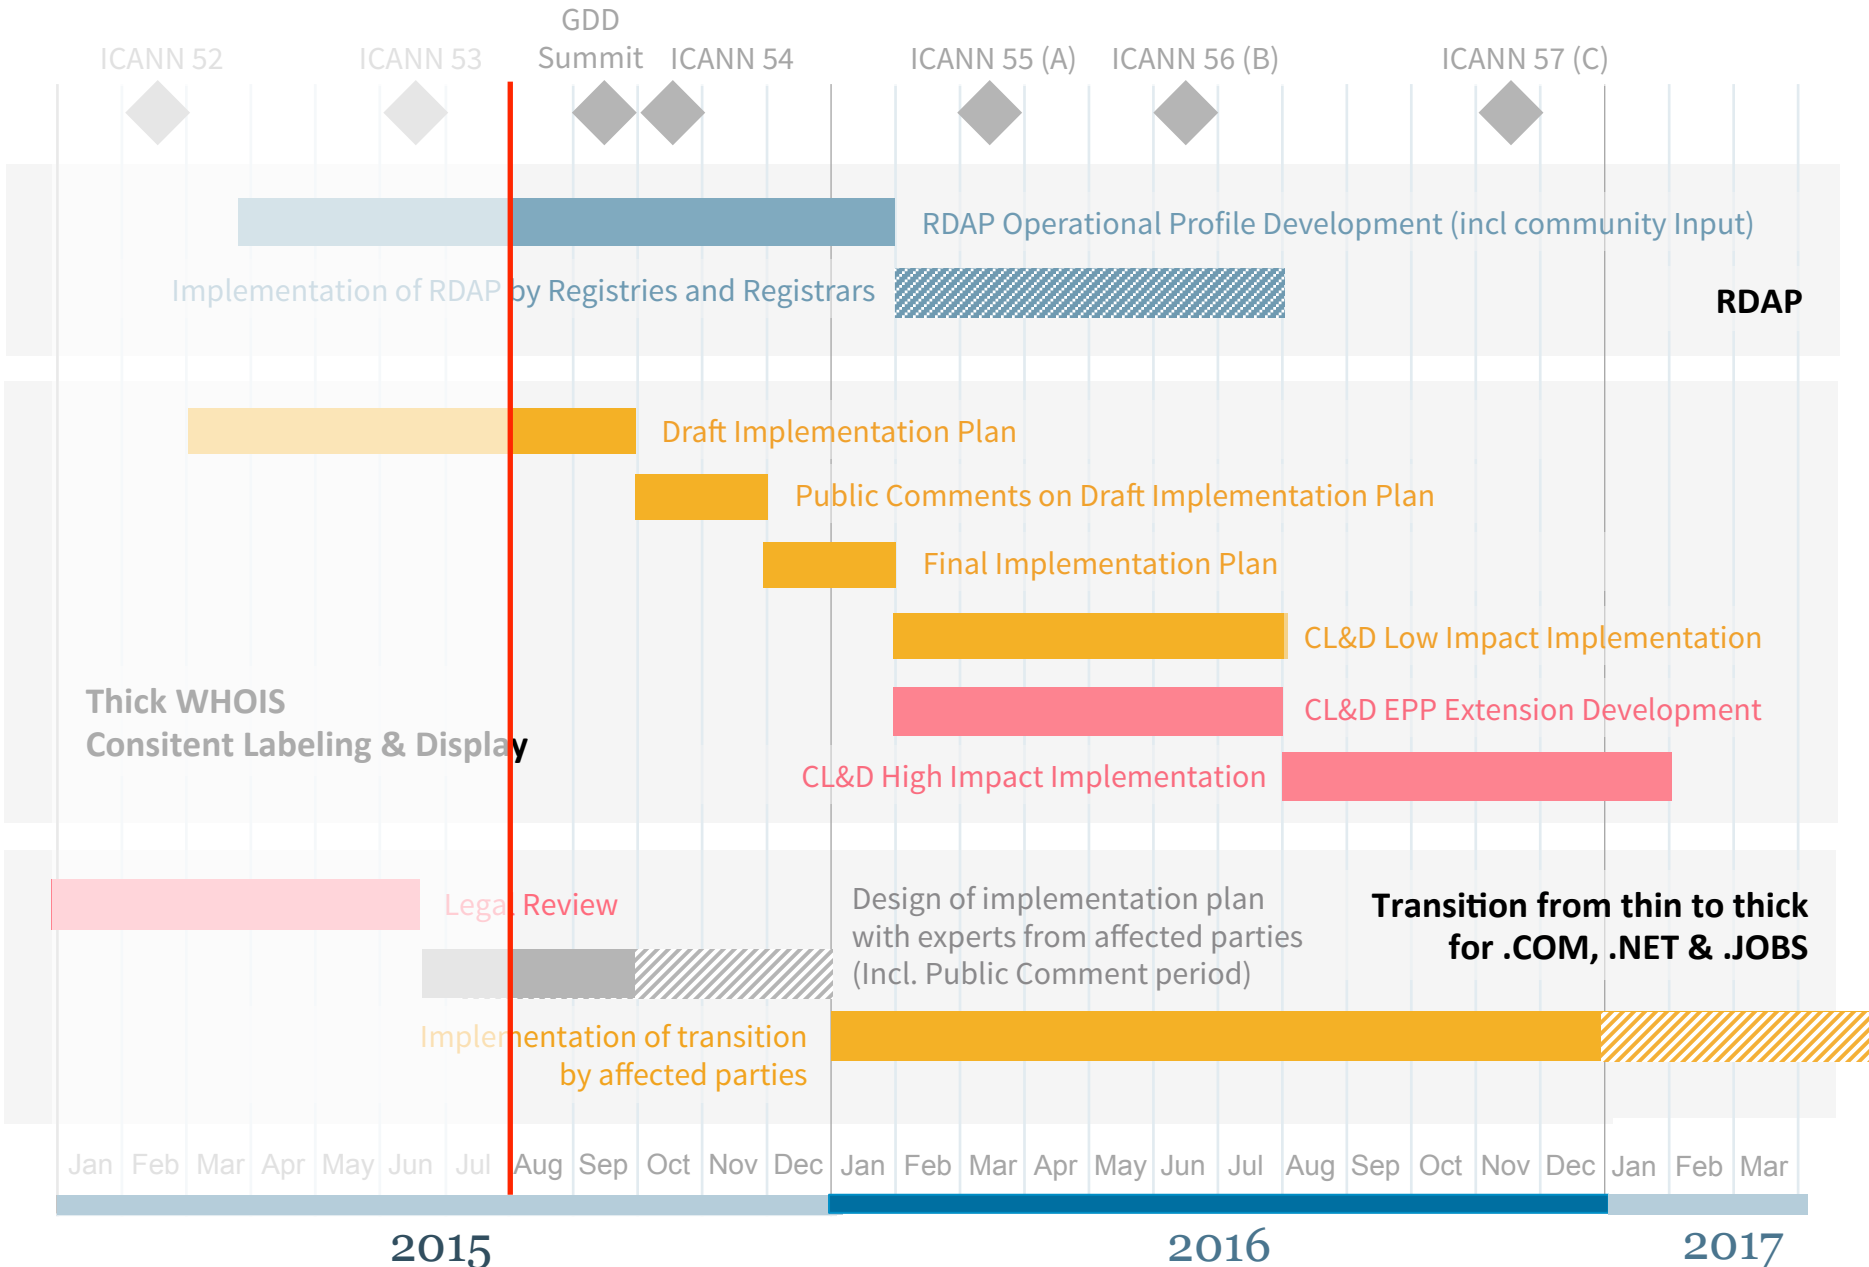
GDD Summit

ICANN 52 ICANN 53 ICANN 54 ICANN 55 (A) ICANN 56 (B) ICANN 57 (C)

RDAP Operational Profile Development (incl community Input)

Implementation of RDAP by Registries and Registrars

RDAP

Draft Implementation Plan

Public Comments on Draft Implementation Plan

Final Implementation Plan

CL&D Low Impact Implementation

CL&D EPP Extension Development

Thick WHOIS
Consitent Labeling & Display

CL&D High Impact Implementation

Legal Review

Design of implementation plan with experts from affected parties (Incl. Public Comment period)

Transition from thin to thick for .COM, .NET & .JOBS

Implementation of transition by affected parties

Jan Feb Mar Apr May Jun Jul Aug Sep Oct Nov Dec Jan Feb Mar Apr May Jun Jul Aug Sep Oct Nov Dec Jan Feb Mar

2015 2016 2017